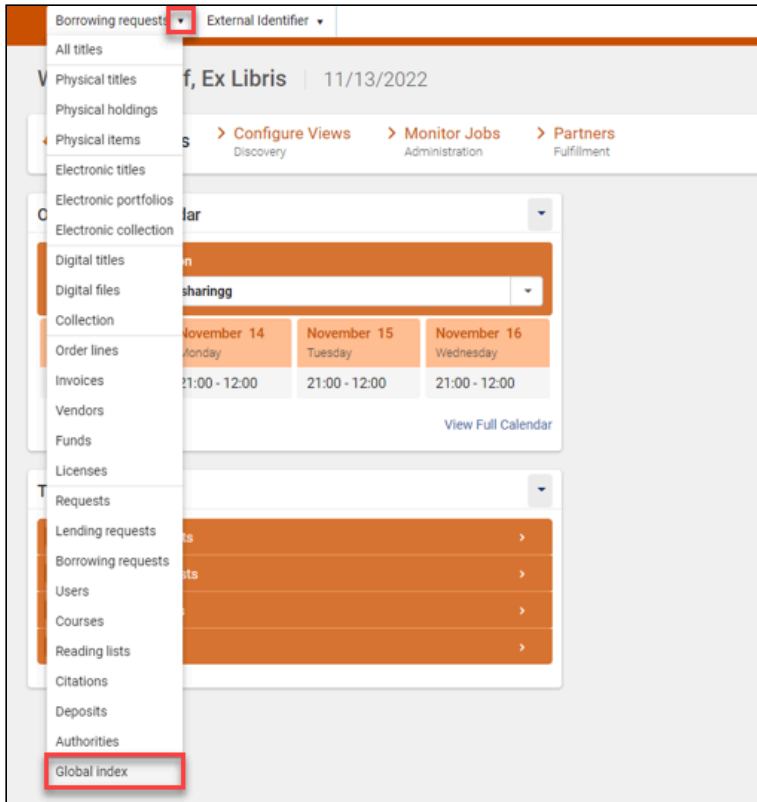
Borrowing requests ▾ External Identifier ▾

All titles
Physical titles
Physical holdings
Physical items
Electronic titles
Electronic portfolios
Electronic collection
Digital titles
Digital files
Collection
Order lines
Invoices
Vendors
Funds
Licenses
Requests
Lending requests
Borrowing requests
Users
Courses
Reading lists
Citations
Deposits
Authorities
Global index

W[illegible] f, Ex Libris | 11/13/2022

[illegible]s > Configure Views Discovery > Monitor Jobs Administration > Partners Fulfillment

O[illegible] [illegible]lar

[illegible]n

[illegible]sharingg

November 14 Monday | November 15 Tuesday | November 16 Wednesday

21:00 - 12:00 | 21:00 - 12:00 | 21:00 - 12:00

View Full Calendar

T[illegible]

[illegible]ts ›
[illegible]sts ›
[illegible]s ›
›